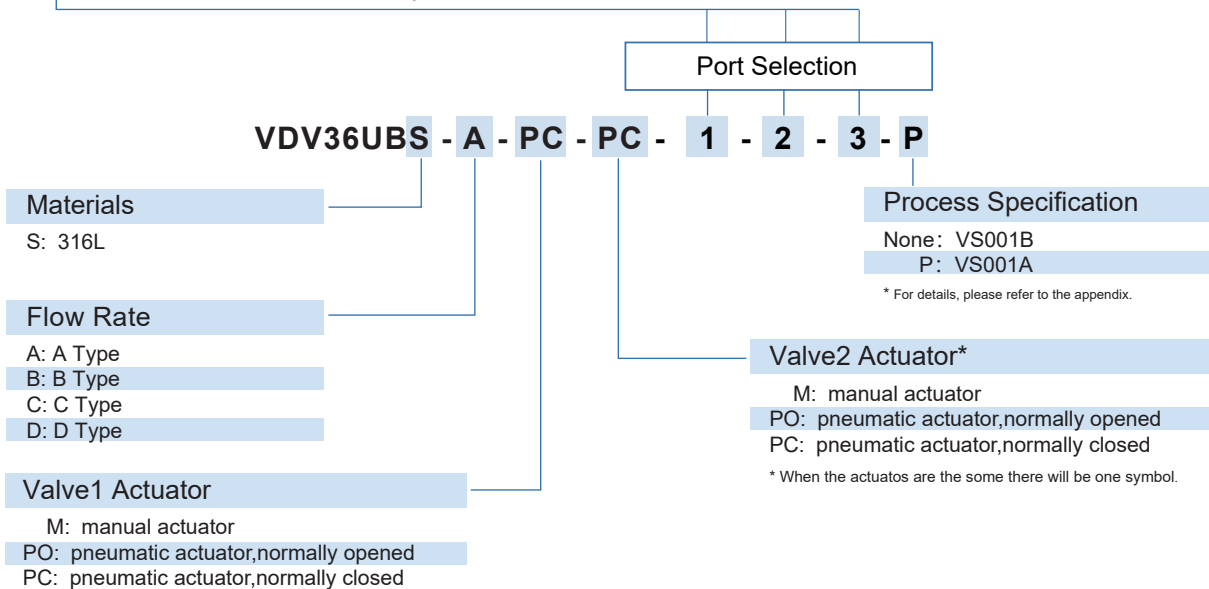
Port Selection

VDV36UBS - A - PC - PC - 1 - 2 - 3 - P

Materials
S: 316L

Flow Rate
A: A Type
B: B Type
C: C Type
D: D Type

Valve1 Actuator
M: manual actuator
PO: pneumatic actuator,normally opened
PC: pneumatic actuator,normally closed

Process Specification
None：VS001B
P：VS001A
* For details, please refer to the appendix.

Valve2 Actuator*
M: manual actuator
PO: pneumatic actuator,normally opened
PC: pneumatic actuator,normally closed
* When the actuatos are the some there will be one symbol.